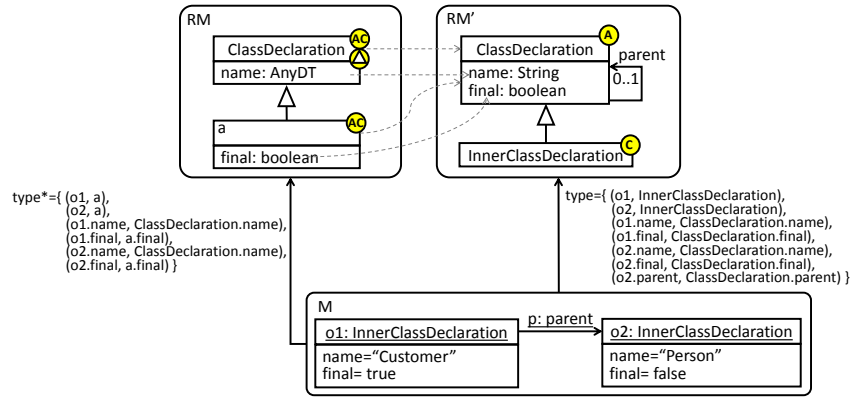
RM

ClassDeclaration
AC
name: AnyDT

a
AC
final: boolean

RM'

ClassDeclaration
A
parent
name: String
final: boolean
0..1

InnerClassDeclaration
C

type*={ (o1, a),
(o2, a),
(o1.name, ClassDeclaration.name),
(o1.final, a.final),
(o2.name, ClassDeclaration.name),
(o2.final, a.final) }

type={ (o1, InnerClassDeclaration),
(o2, InnerClassDeclaration),
(o1.name, ClassDeclaration.name),
(o1.final, ClassDeclaration.final),
(o2.name, ClassDeclaration.name),
(o2.final, ClassDeclaration.final),
(o2.parent, ClassDeclaration.parent) }

M

o1: InnerClassDeclaration
name="Customer"
final= true

p: parent

o2: InnerClassDeclaration
name="Person"
final= false